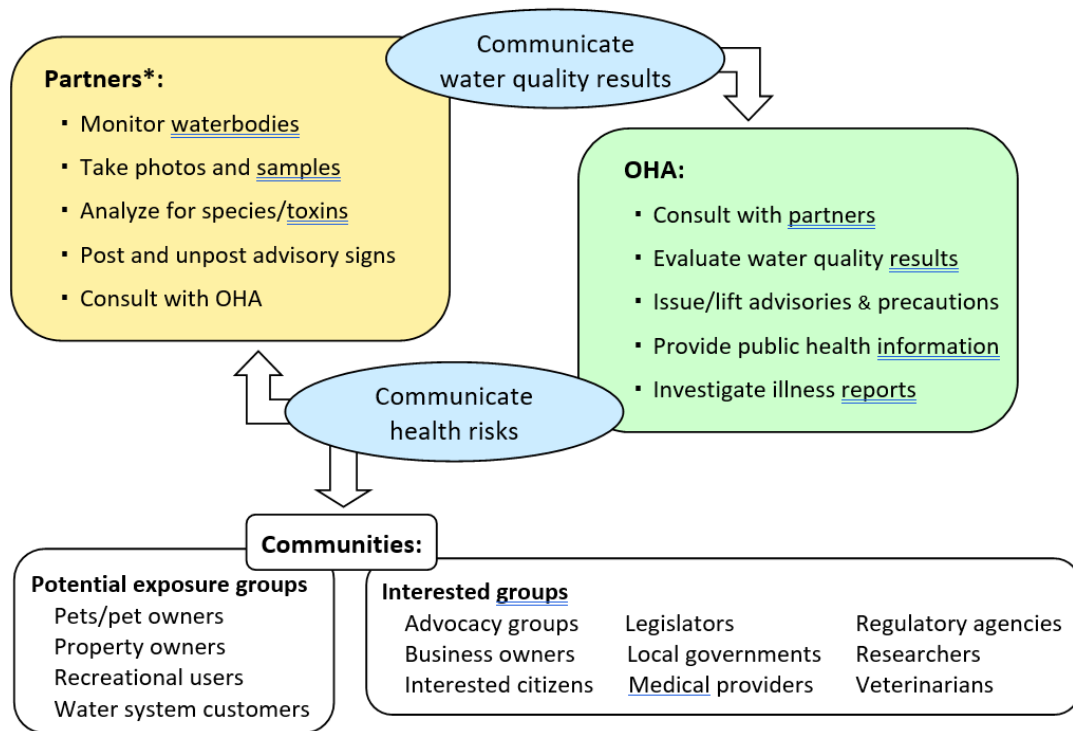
Communicate water quality results

Partners*:
▪ Monitor waterbodies
▪ Take photos and samples
▪ Analyze for species/toxins
▪ Post and unpost advisory signs
▪ Consult with OHA

OHA:
▪ Consult with partners
▪ Evaluate water quality results
▪ Issue/lift advisories & precautions
▪ Provide public health information
▪ Investigate illness reports

Communicate health risks

Communities:

Potential exposure groups
Pets/pet owners
Property owners
Recreational users
Water system customers

Interested groups
Advocacy groups
Business owners
Interested citizens
Legislators
Local governments
Medical providers
Regulatory agencies
Researchers
Veterinarians